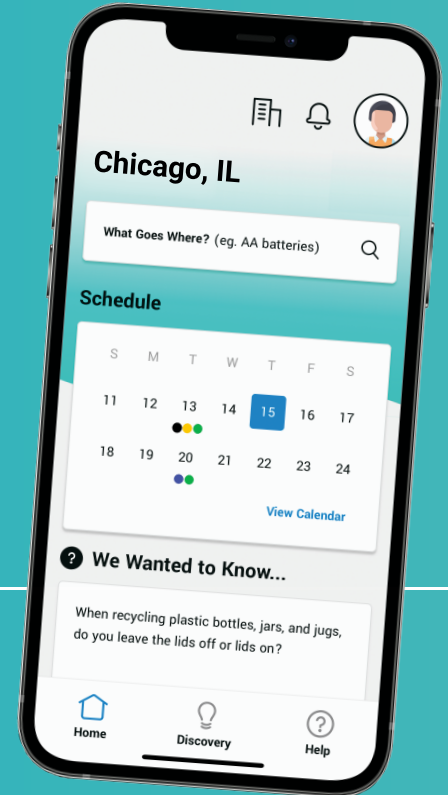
Chicago, IL

What Goes Where? (eg. AA batteries)

Schedule

| S | M | T | W | T | F | S |
|---|---|---|---|---|---|---|
| 11 | 12 | 13 | 14 | 15 | 16 | 17 |
| 18 | 19 | 20 | 21 | 22 | 23 | 24 |

View Calendar

We Wanted to Know...

When recycling plastic bottles, jars, and jugs, do you leave the lids off or lids on?

Home

Discovery

Help